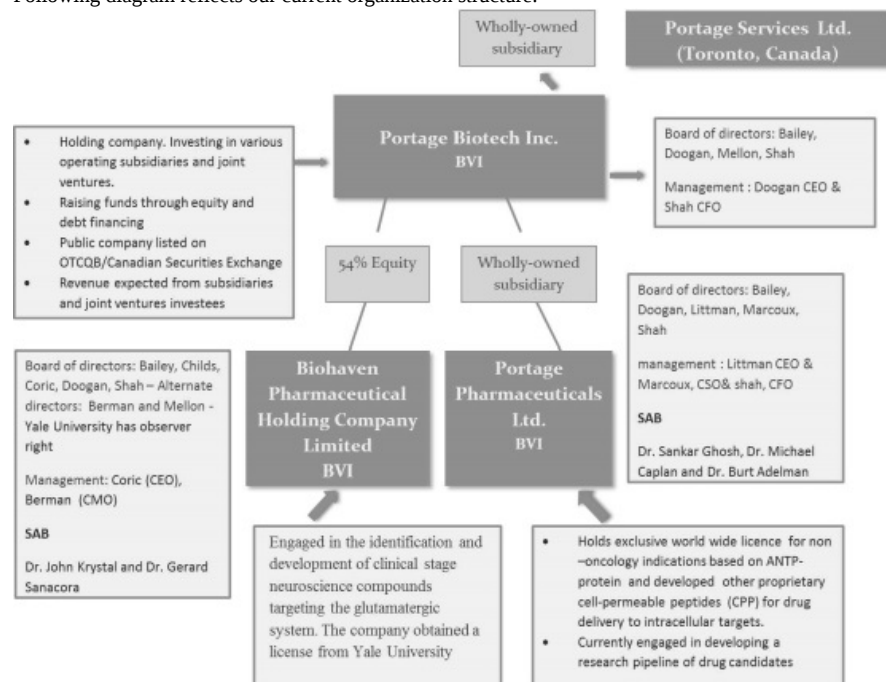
Following diagram reflects our current organization structure:

Wholly-owned subsidiary

Portage Services Ltd. (Toronto, Canada)

- Holding company. Investing in various operating subsidiaries and joint ventures.
- Raising funds through equity and debt financing
- Public company listed on OTCQB/Canadian Securities Exchange
- Revenue expected from subsidiaries and joint ventures investees

Portage Biotech Inc. BVI

Board of directors: Bailey, Doogan, Mellon, Shah

Management : Doogan CEO & Shah CFO

54% Equity

Wholly-owned subsidiary

Board of directors: Bailey, Doogan, Littman, Marcoux, Shah

management : Littman CEO & Marcoux, CSO& shah, CFO

SAB

Dr. Sankar Ghosh, Dr. Michael Caplan and Dr. Burt Adelman

Board of directors: Bailey, Childs, Coric, Doogan, Shah – Alternate directors: Berman and Mellon - Yale University has observer right

Management: Coric (CEO), Berman (CMO)

SAB

Dr. John Krystal and Dr. Gerard Sanacora

Biohaven Pharmaceutical Holding Company Limited BVI

Portage Pharmaceuticals Ltd. BVI

Engaged in the identification and development of clinical stage neuroscience compounds targeting the glutamatergic system. The company obtained a license from Yale University

- Holds exclusive world wide licence for non –oncology indications based on ANTP-protein and developed other proprietary cell-permeable peptides (CPP) for drug delivery to intracellular targets.
- Currently engaged in developing a research pipeline of drug candidates